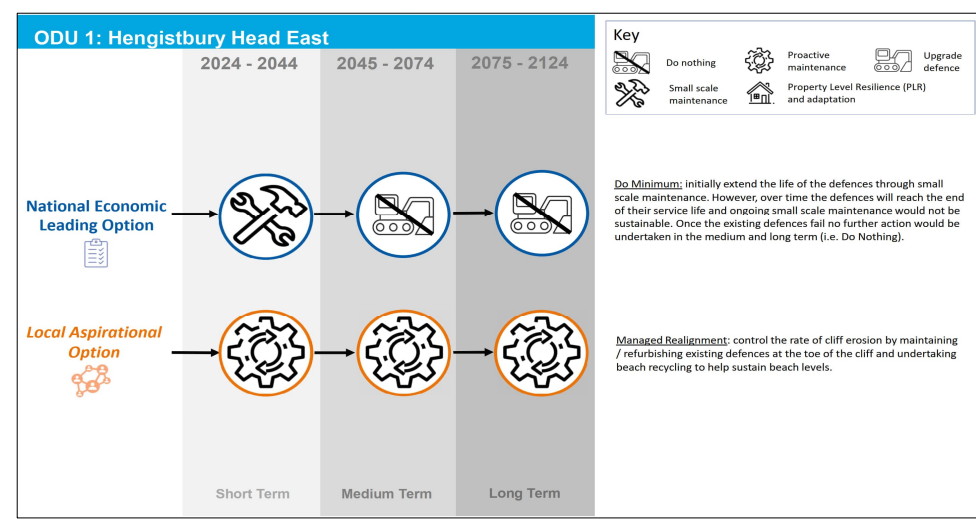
ODU 1: Hengistbury Head East

2024 - 2044

2045 - 2074

2075 - 2124

Key

Do nothing

Proactive maintenance

Upgrade defence

Small scale maintenance

Property Level Resilience (PLR) and adaptation

National Economic Leading Option

Do Minimum: initially extend the life of the defences through small scale maintenance. However, over time the defences will reach the end of their service life and ongoing small scale maintenance would not be sustainable. Once the existing defences fail no further action would be undertaken in the medium and long term (i.e. Do Nothing).

Local Aspirational Option

Managed Realignment: control the rate of cliff erosion by maintaining / refurbishing existing defences at the toe of the cliff and undertaking beach recycling to help sustain beach levels.

Short Term

Medium Term

Long Term